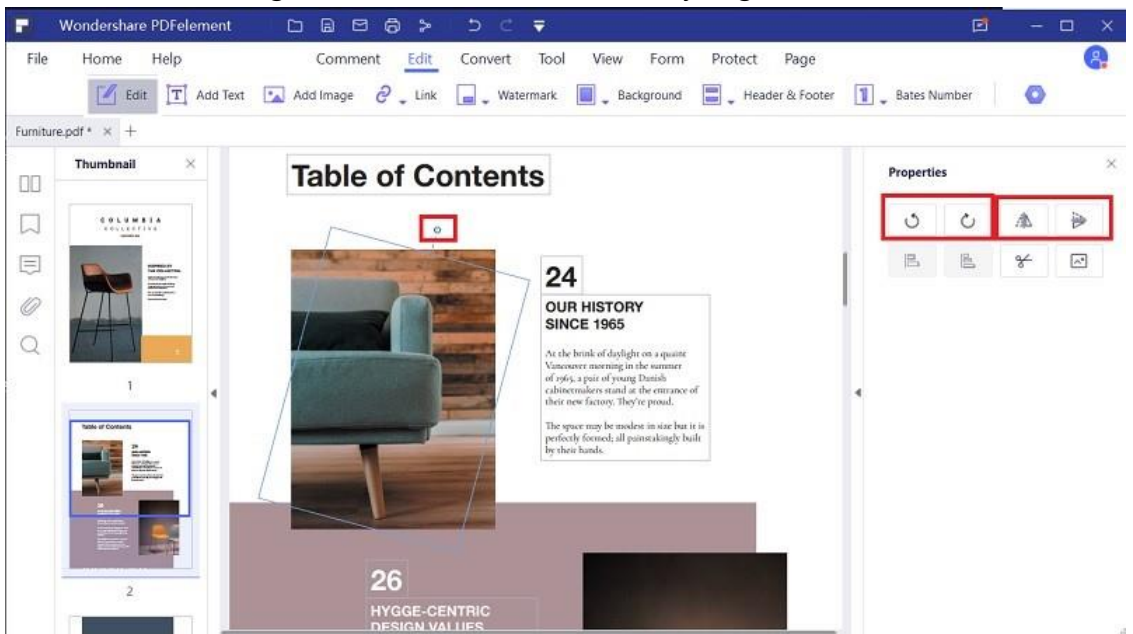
Wondershare PDFelement

File Home Help Comment Edit Convert Tool View Form Protect Page

Edit Add Text Add Image Link Watermark Background Header & Footer Bates Number

Furniture.pdf * × +

Thumbnail ×

COLUMBIA

1

Table of Contents

2

Table of Contents

24

OUR HISTORY SINCE 1965

At the brink of daylight on a quaint Vancouver morning in the summer of 1965, a pair of young Danish cabinetmakers stand at the entrance of their new factory. They're proud.

The space may be modest in size but it is perfectly formed; all painstakingly built by their hands.

26

HYGGE-CENTRIC DESIGN VALUES

Properties ×